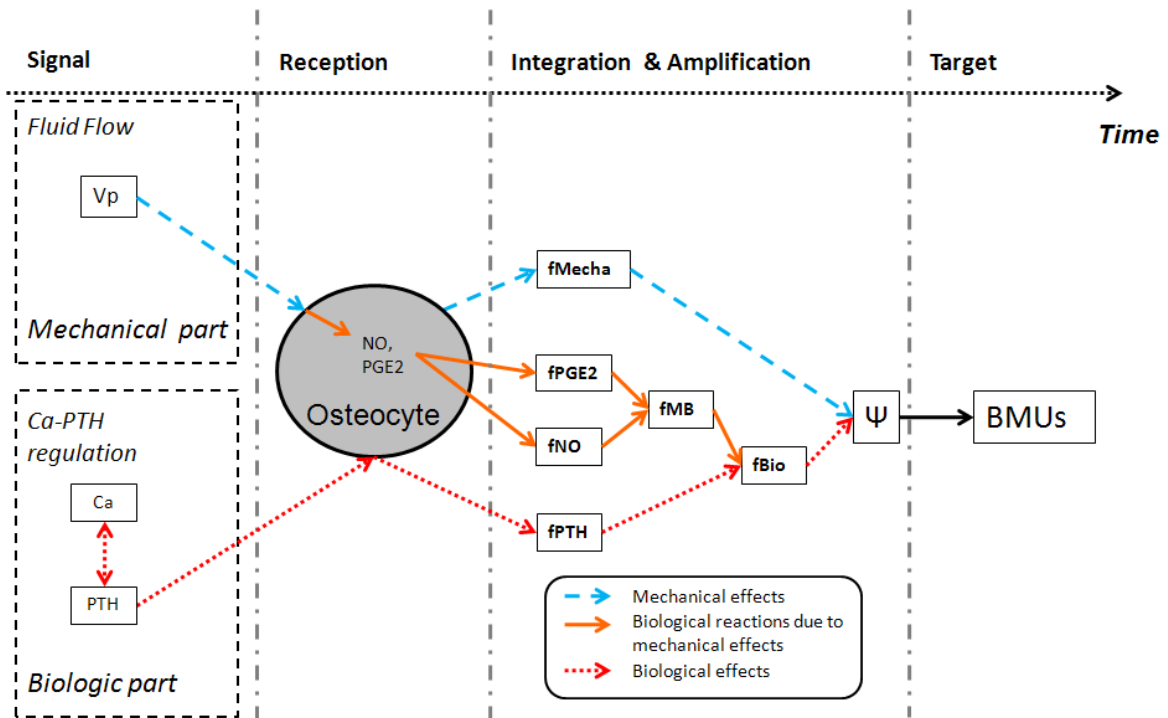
Signal

Reception

Integration & Amplification

Target

Time

Fluid Flow

Vp

Mechanical part

Ca-PTH regulation

Ca

PTH

Biologic part

NO, PGE2

Osteocyte

fMecha

fPGE2

fNO

fMB

fBio

fPTH

$\Psi$

BMUs

Mechanical effects

Biological reactions due to mechanical effects

Biological effects